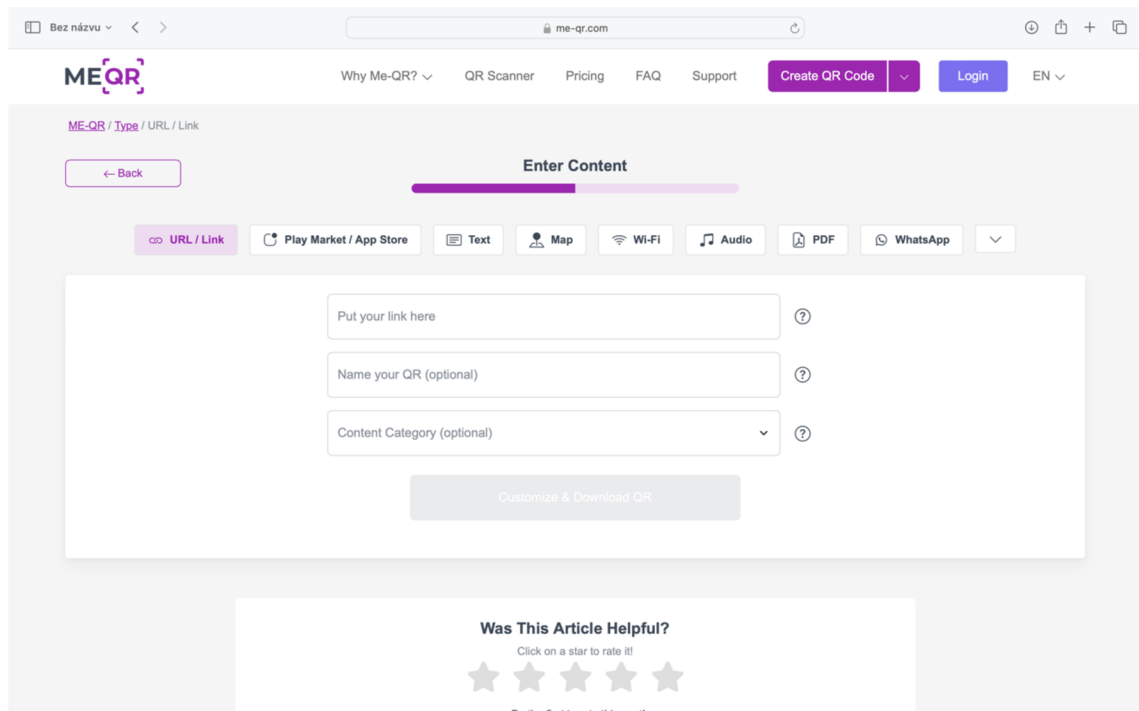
Bez názvu

me-qr.com

MEQR

Why Me-QR? QR Scanner Pricing FAQ Support Create QR Code Login EN

ME-QR / Type / URL / Link

← Back

Enter Content

URL / Link Play Market / App Store Text Map Wi-Fi Audio PDF WhatsApp

Put your link here

Name your QR (optional)

Content Category (optional)

Customize & Download QR

Was This Article Helpful?

Click on a star to rate it!

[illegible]